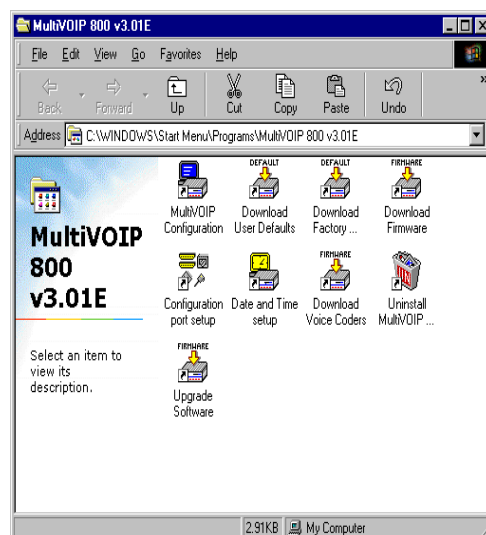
MultiVOIP 800 v3.01E

File Edit View Go Favorites Help

Back Forward Up Cut Copy Paste Undo

Address C:\WINDOWS\Start Menu\Programs\MultiVOIP 800 v3.01E

MultiVOIP 800 v3.01E

Select an item to view its description.

MultiVOIP Configuration

DEFAULT
Download User Defaults

DEFAULT
Download Factory ...

FIRMWARE
Download Firmware

Configuration port setup

Date and Time setup

FIRMWARE
Download Voice Coders

Uninstall MultiVOIP ...

FIRMWARE
Upgrade Software

2.91KB My Computer